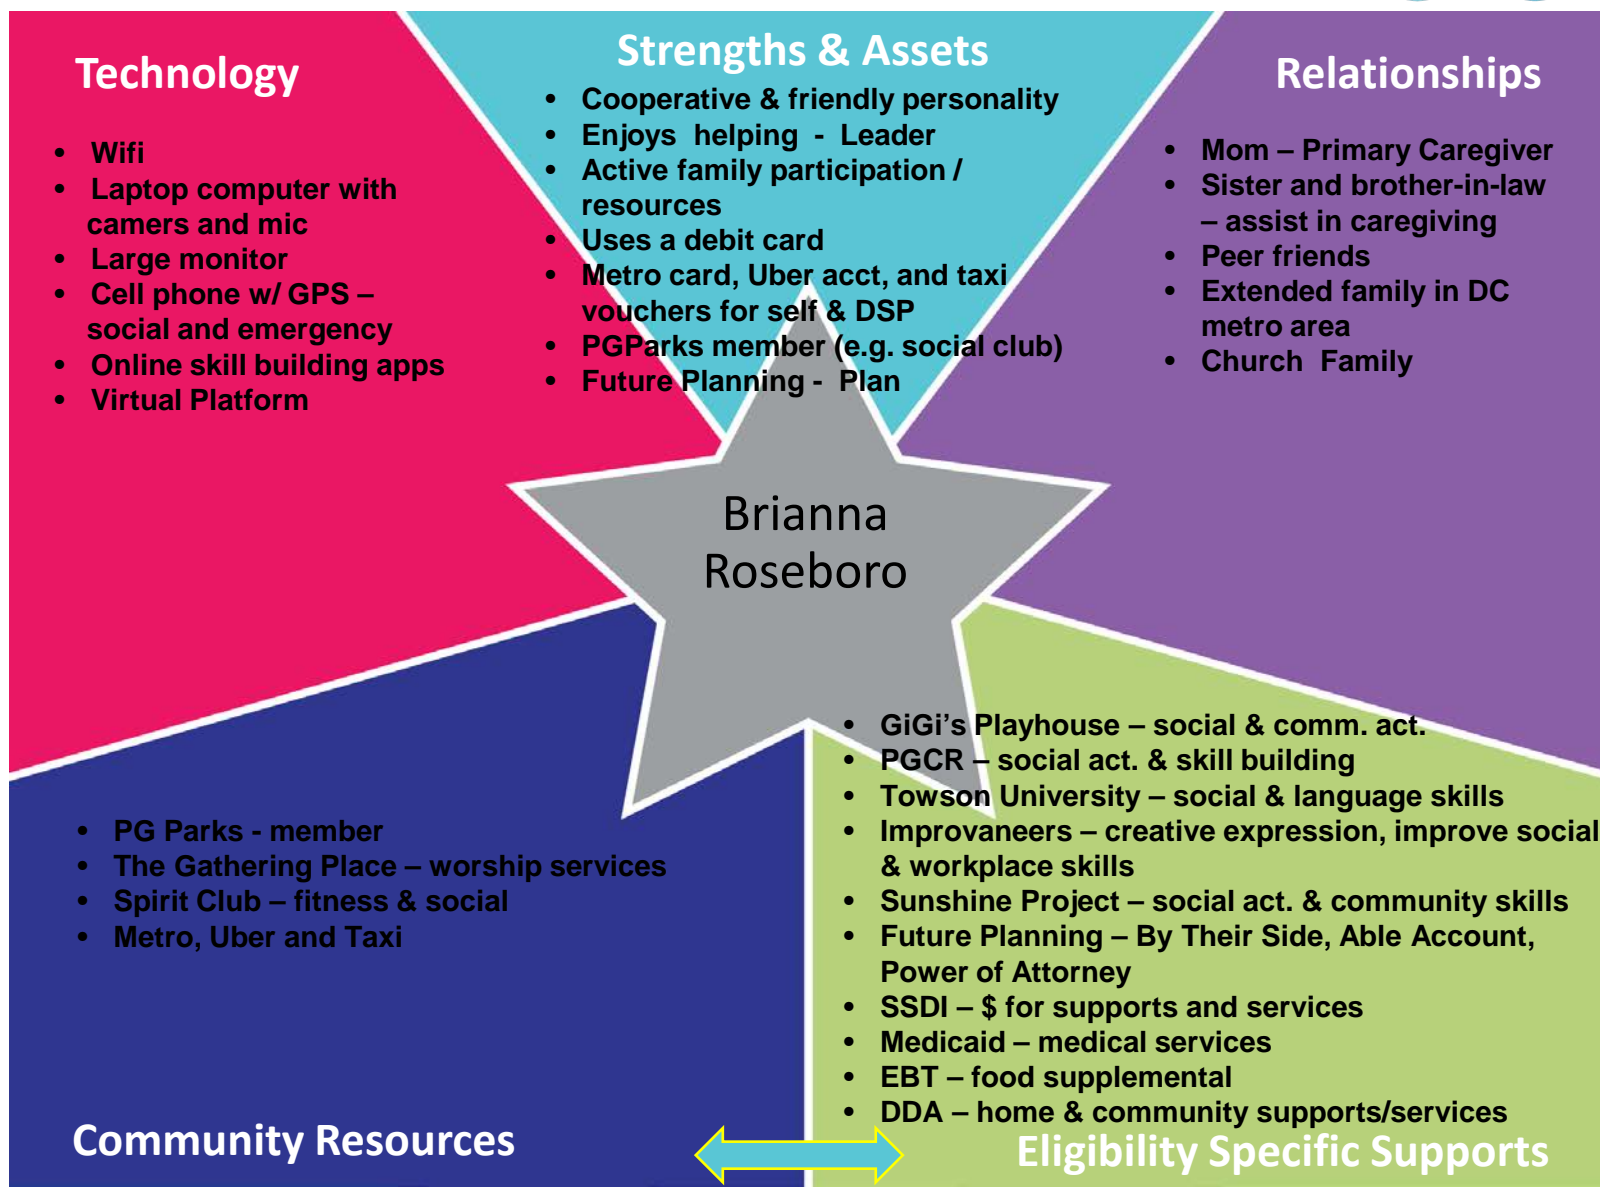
Technology

- Wifi
- Laptop computer with camers and mic
- Large monitor
- Cell phone w/ GPS – social and emergency
- Online skill building apps
- Virtual Platform

Strengths & Assets

- Cooperative & friendly personality
- Enjoys helping - Leader
- Active family participation / resources
- Uses a debit card
- Metro card, Uber acct, and taxi vouchers for self & DSP
- PGParks member (e.g. social club)
- Future Planning - Plan

Relationships

- Mom – Primary Caregiver
- Sister and brother-in-law – assist in caregiving
- Peer friends
- Extended family in DC metro area
- Church Family

Brianna Roseboro

- PG Parks - member
- The Gathering Place – worship services
- Spirit Club – fitness & social
- Metro, Uber and Taxi

Community Resources

- GiGi's Playhouse – social & comm. act.
- PGCR – social act. & skill building
- Towson University – social & language skills
- Improvaneers – creative expression, improve social & workplace skills
- Sunshine Project – social act. & community skills
- Future Planning – By Their Side, Able Account, Power of Attorney
- SSDI – $ for supports and services
- Medicaid – medical services
- EBT – food supplemental
- DDA – home & community supports/services

Eligibility Specific Supports